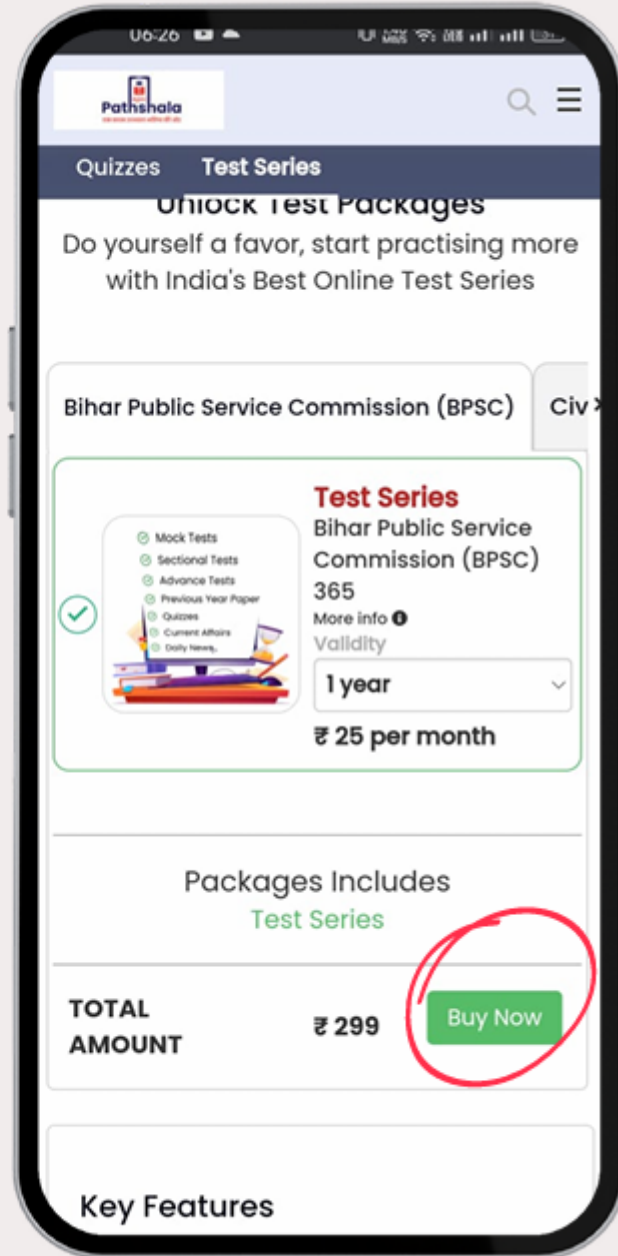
06:26

Pathshala

Quizzes Test Series

Unlock Test Packages

Do yourself a favor, start practising more with India's Best Online Test Series

Bihar Public Service Commission (BPSC)

Civ

Mock Tests
Sectional Tests
Advance Tests
Previous Year Paper
Quizzes
Current Affairs
Daily News

Test Series

Bihar Public Service Commission (BPSC) 365

More info

Validity

1 year

₹ 25 per month

Packages Includes

Test Series

TOTAL AMOUNT

₹ 299

Buy Now

Key Features